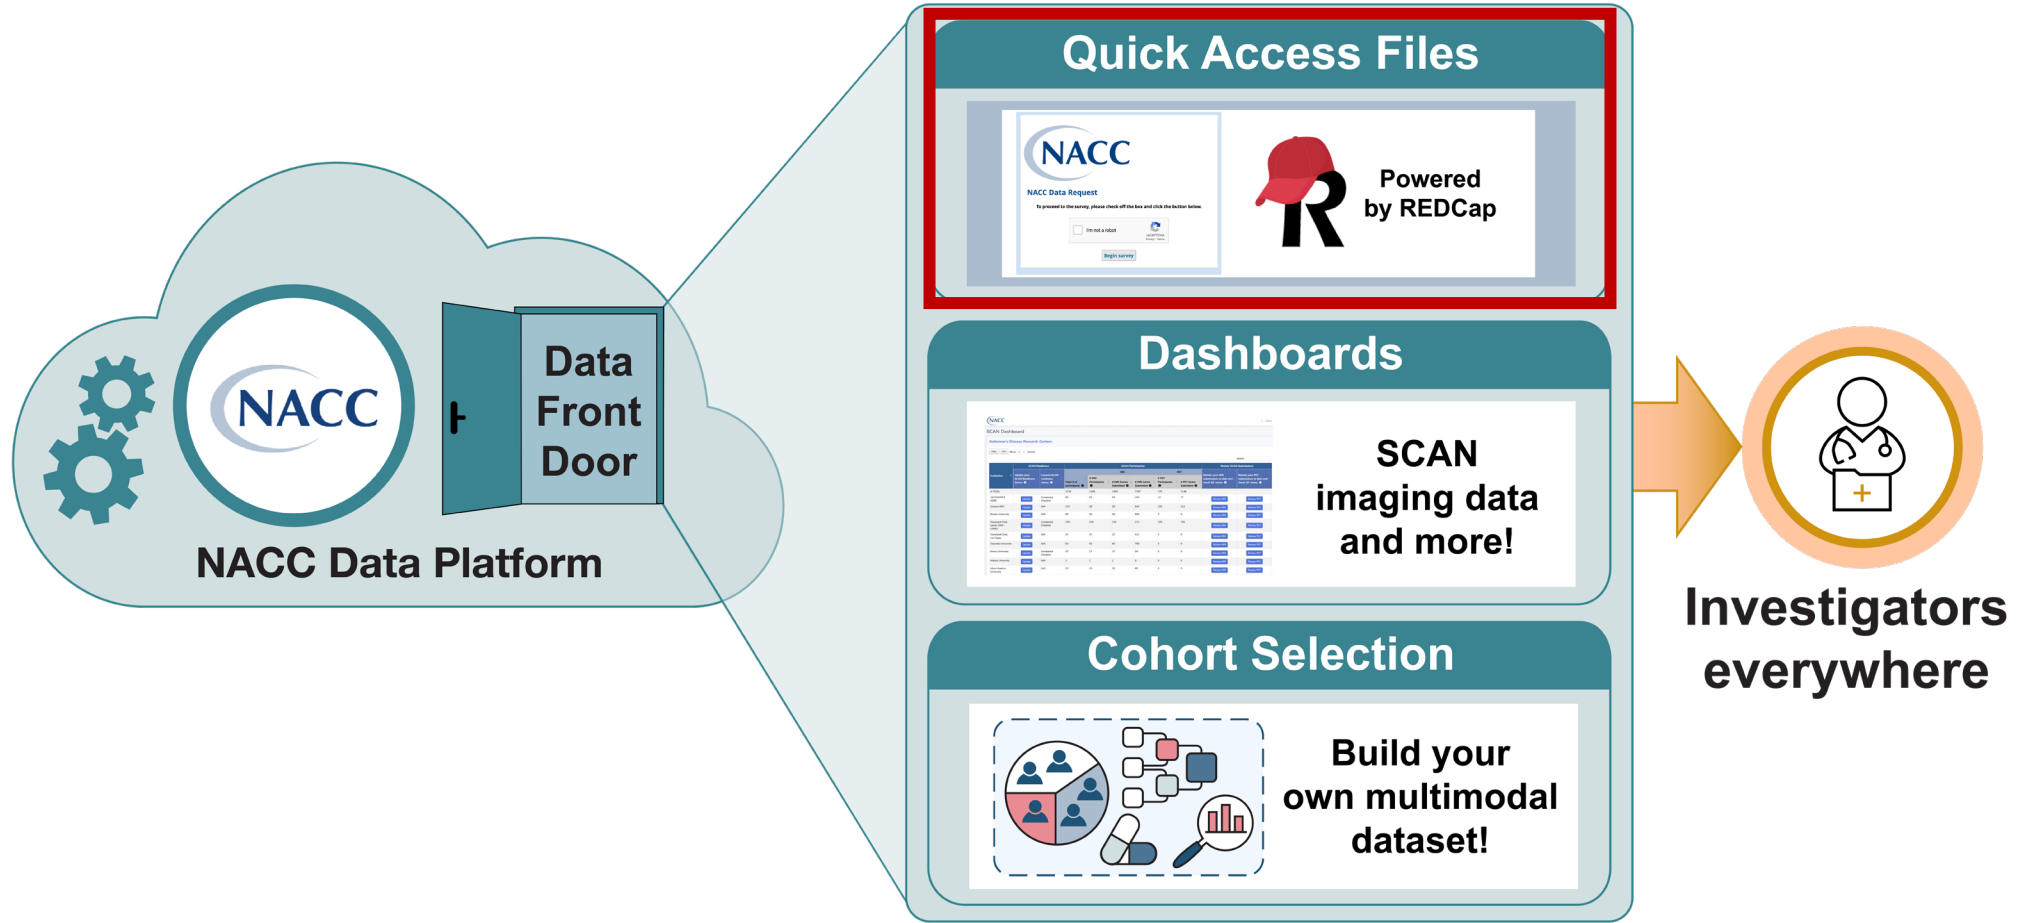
NACC

Data Front Door

NACC Data Platform

Quick Access Files

NACC

NACC Data Request

To proceed to the survey, please check off the box and click the button below.

I'm not a robot

Begin survey

Powered by REDCap

Dashboards

SCAN imaging data and more!

Cohort Selection

Build your own multimodal dataset!

Investigators everywhere